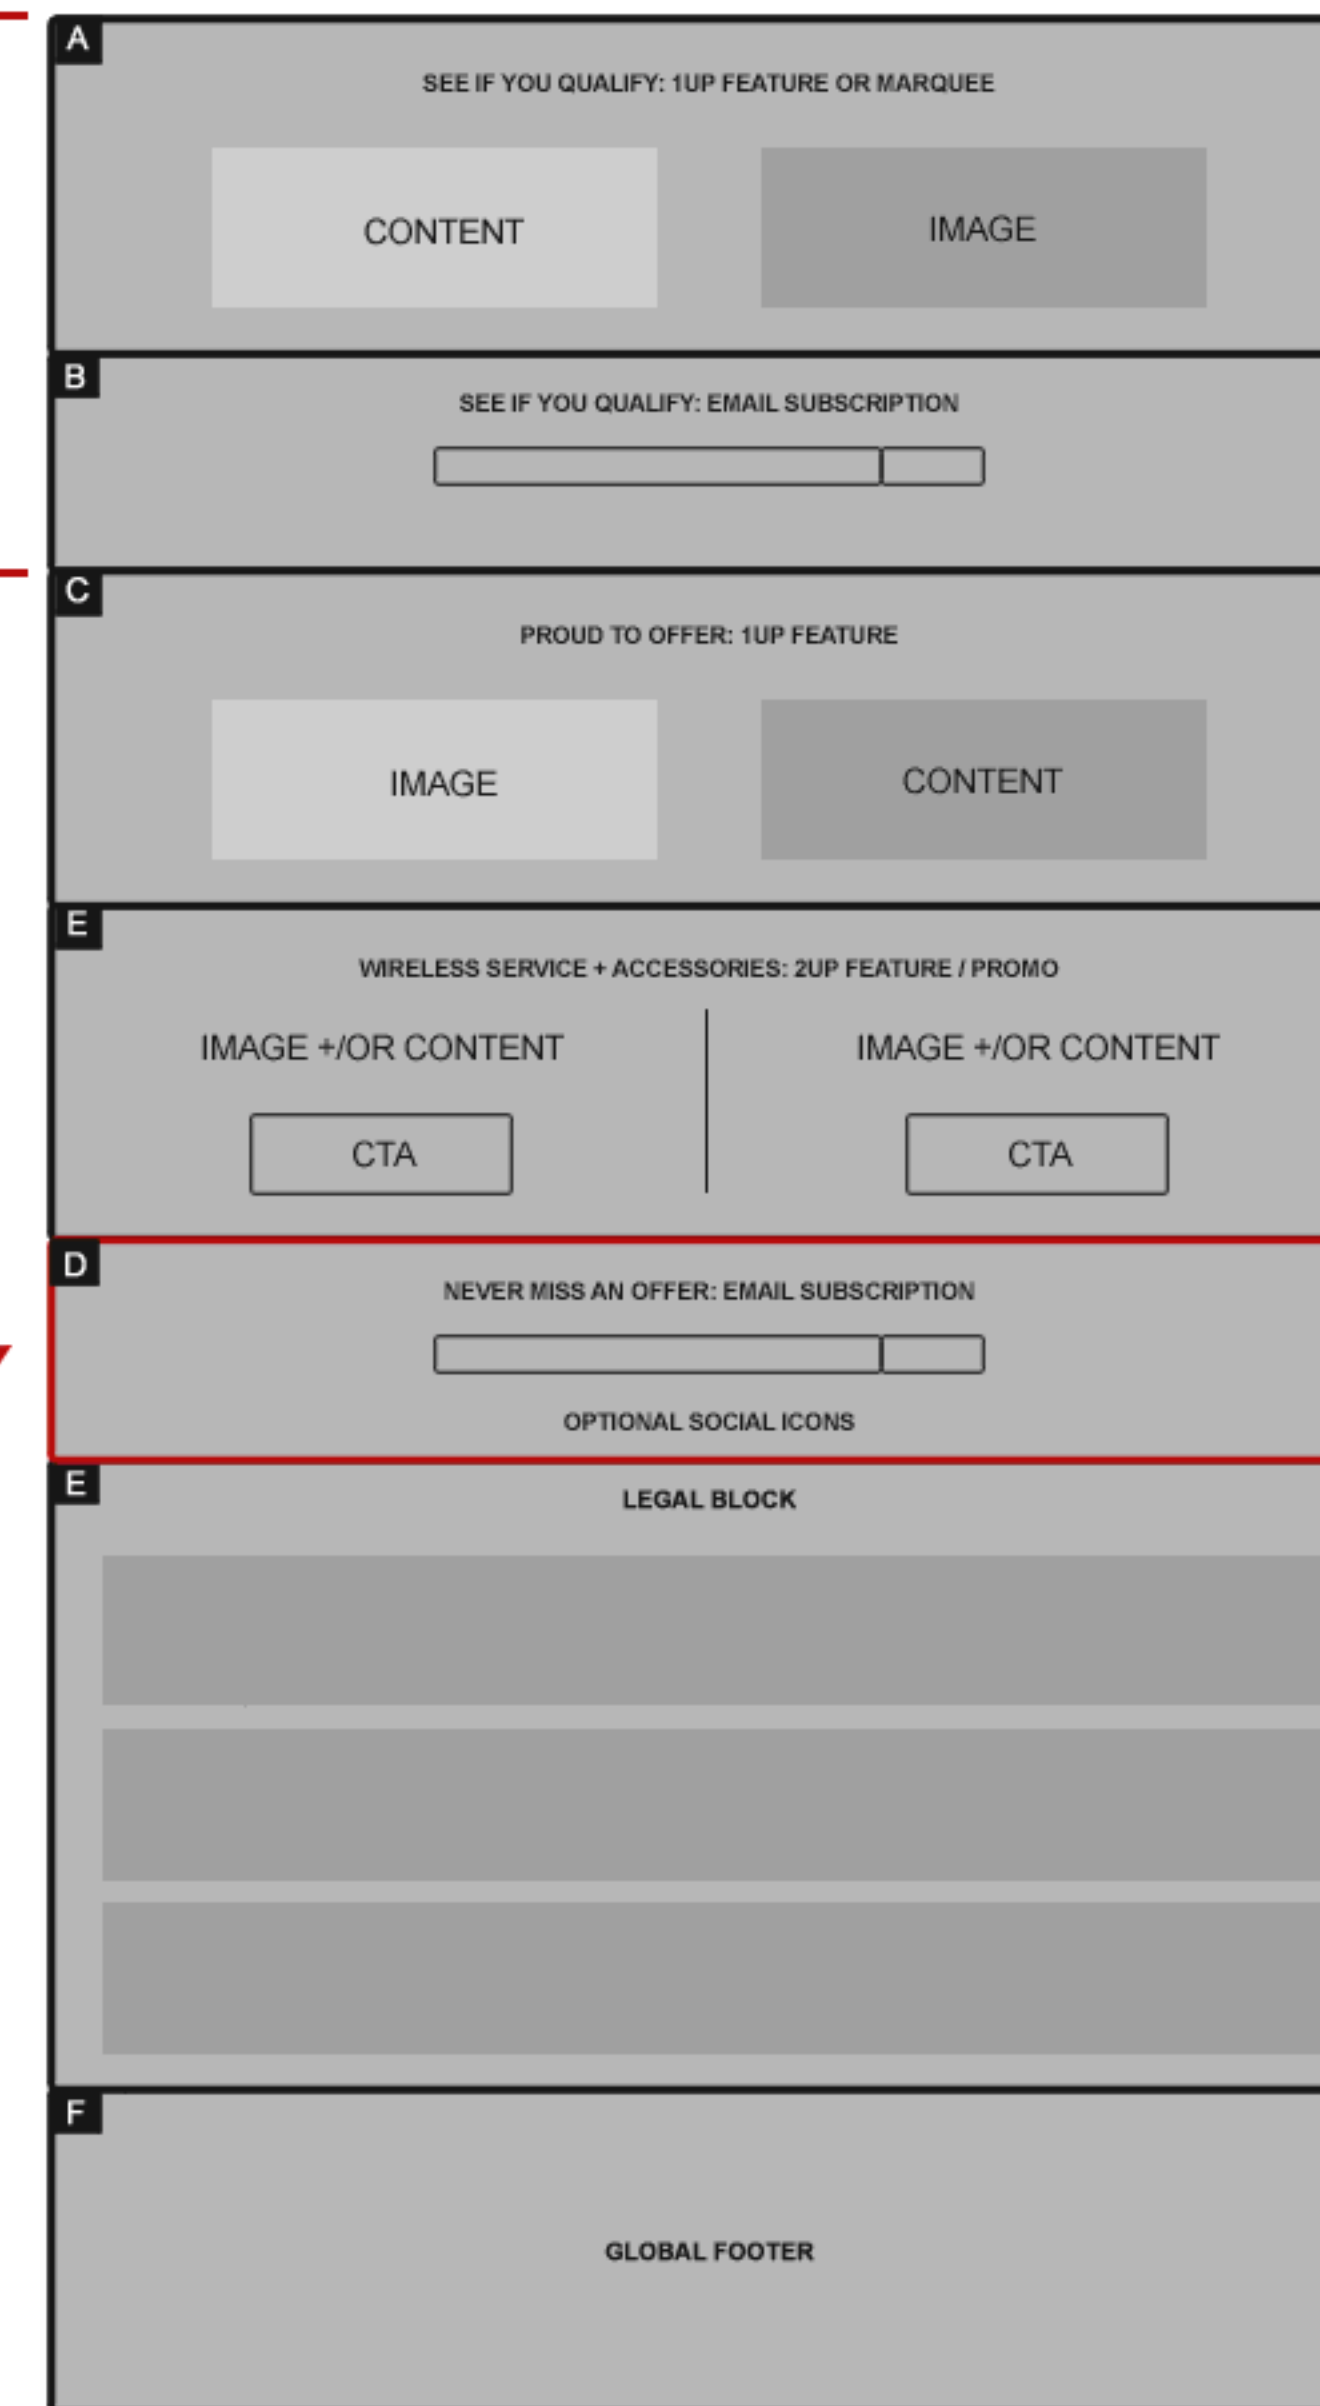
A
SEE IF YOU QUALIFY: 1UP FEATURE OR MARQUEE

CONTENT

IMAGE

B
SEE IF YOU QUALIFY: EMAIL SUBSCRIPTION

C
PROUD TO OFFER: 1UP FEATURE

IMAGE

CONTENT

E
WIRELESS SERVICE + ACCESSORIES: 2UP FEATURE / PROMO

IMAGE +/OR CONTENT

CTA

IMAGE +/OR CONTENT

CTA

D
NEVER MISS AN OFFER: EMAIL SUBSCRIPTION

OPTIONAL SOCIAL ICONS

E
LEGAL BLOCK

F
GLOBAL FOOTER